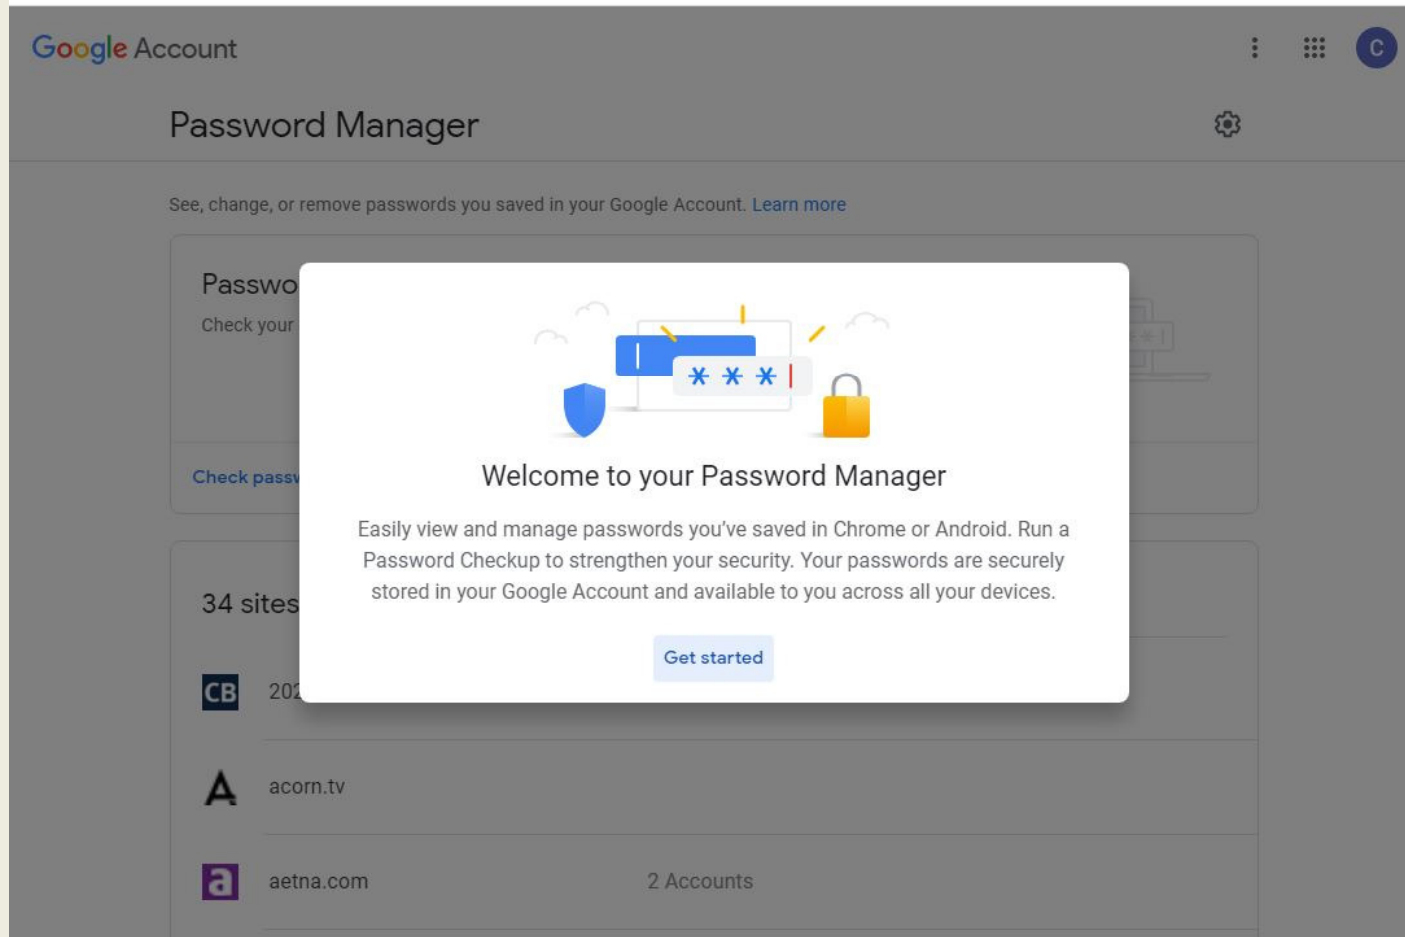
Google Account

C

Password Manager

See, change, or remove passwords you saved in your Google Account. Learn more

Passwo

Check your

Check passw

34 sites

CB 202

A acorn.tv

a aetna.com 2 Accounts

\* \* \*

Welcome to your Password Manager

Easily view and manage passwords you've saved in Chrome or Android. Run a Password Checkup to strengthen your security. Your passwords are securely stored in your Google Account and available to you across all your devices.

Get started